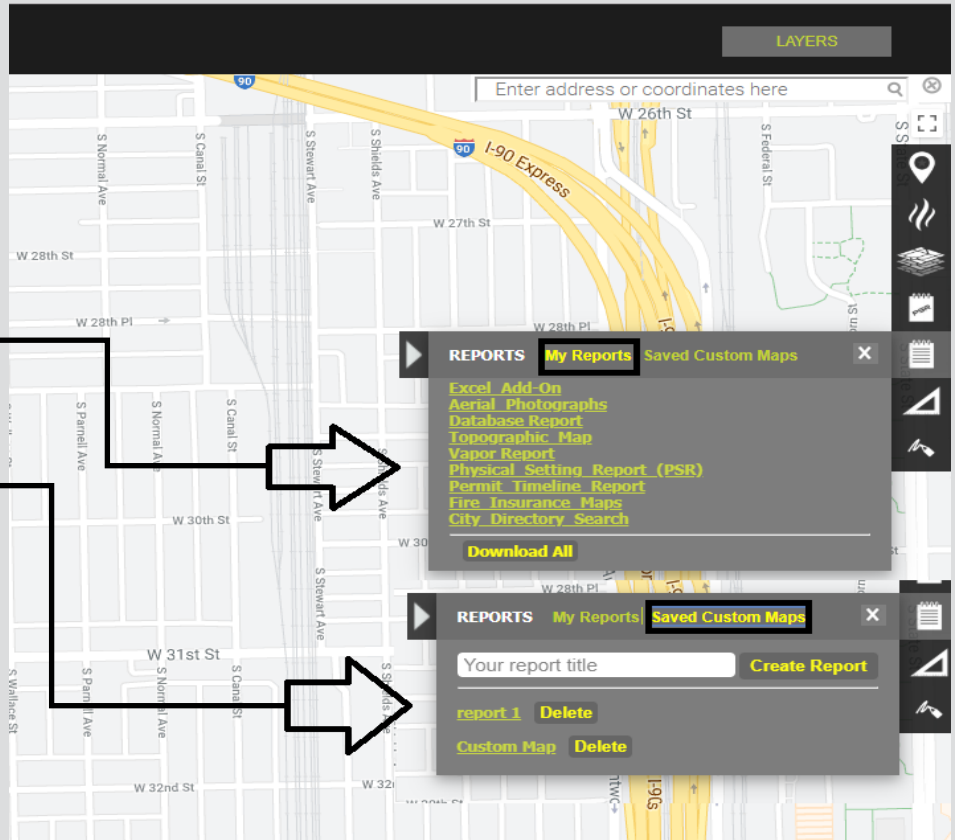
LAYERS

Enter address or coordinates here

90

W 26th St

I-90 Express

S Normal Ave
S Canal St
S Stewart Ave
S Shields Ave
S Federal St

W 27th St

W 28th St

W 28th Pl

W 28th Pl

REPORTS My Reports Saved Custom Maps

Excel Add-On
Aerial Photographs
Database Report
Topographic Map
Vapor Report
Physical Setting Report (PSR)
Permit Timeline Report
Fire Insurance Maps
City Directory Search

Download All

S Parnell Ave
S Normal Ave
S Canal St
S Stewart Ave

W 30th St

W 30

W 28th Pl

REPORTS My Reports Saved Custom Maps

Your report title
Create Report

report 1 Delete

Custom Map Delete

W 31st St

S Wallace St
S Parnell Ave
S Normal Ave
S Canal St
S Stewart Ave

W 32nd St

W 32